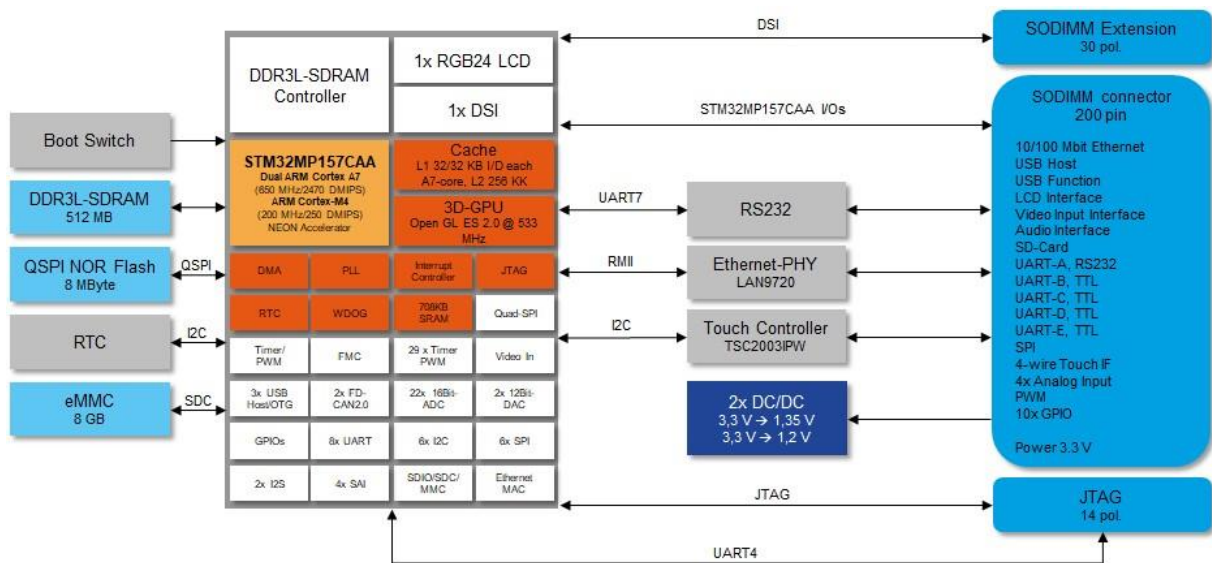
DDR3L-SDRAM Controller

1x RGB24 LCD

1x DSI

DSI

SODIMM Extension
30 pol.

STM32MP157CAA I/Os

SODIMM connector
200 pin

Boot Switch

STM32MP157CAA
Dual ARM Cortex A7
(650 MHz/2470 DMIPS)
ARM Cortex-M4
(200 MHz/250 DMIPS)
NEON Accelerator

Cache
L1 32/32 KB I/D each
A7-core, L2 256 KK

DDR3L-SDRAM
512 MB

3D-GPU
Open GL ES 2.0 @ 533 MHz

UART7

RS232

QSPI NOR Flash
8 MByte

QSPI

DMA

PLL

Interrupt Controller

JTAG

RMII

Ethernet-PHY
LAN9720

RTC

WDOG

708KB SRAM

Quad-SPI

RTC

I2C

Timer/ PWM

FMC

29 x Timer PWM

Video In

I2C

Touch Controller
TSC2003IPW

eMMC
8 GB

SDC

3x USB Host/OTG

2x FD-CAN2.0

22x 16Bit-ADC

2x 12Bit-DAC

2x DC/DC
3,3 V → 1,35 V
3,3 V → 1,2 V

GPIOs

8x UART

6x I2C

6x SPI

2x I2S

4x SAI

SDIO/SDC/ MMC

Ethernet MAC

10/100 Mbit Ethernet
USB Host
USB Function
LCD Interface
Video Input Interface
Audio Interface
SD-Card
UART-A, RS232
UART-B, TTL
UART-C, TTL
UART-D, TTL
UART-E, TTL
SPI
4-wire Touch IF
4x Analog Input
PWM
10x GPIO

Power 3.3 V

JTAG

JTAG
14 pol.

UART4